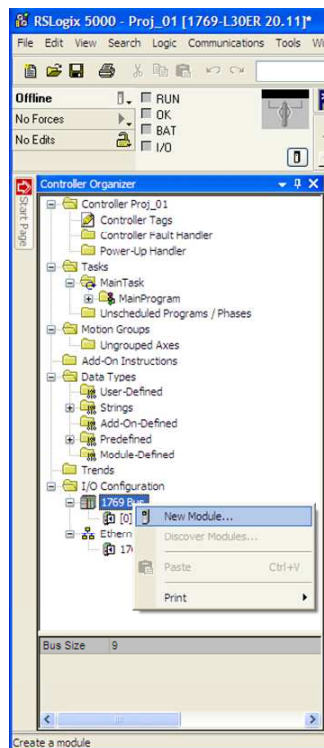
RSLogix 5000 - Proj_01 [1769-L30ER 20.11]*

File Edit View Search Logic Communications Tools W

Offline
No Forces
No Edits

RUN
OK
BAT
I/O

Start Page

Controller Organizer

Controller Proj_01
Controller Tags
Controller Fault Handler
Power-Up Handler
Tasks
MainTask
MainProgram
Unscheduled Programs / Phases
Motion Groups
Ungrouped Axes
Add-On Instructions
Data Types
User-Defined
Strings
Add-On-Defined
Predefined
Module-Defined
Trends
I/O Configuration
1769 Bus
[0]
Ethern
176

New Module...
Discover Modules...
Paste Ctrl+V
Print

Bus Size 9

Create a module